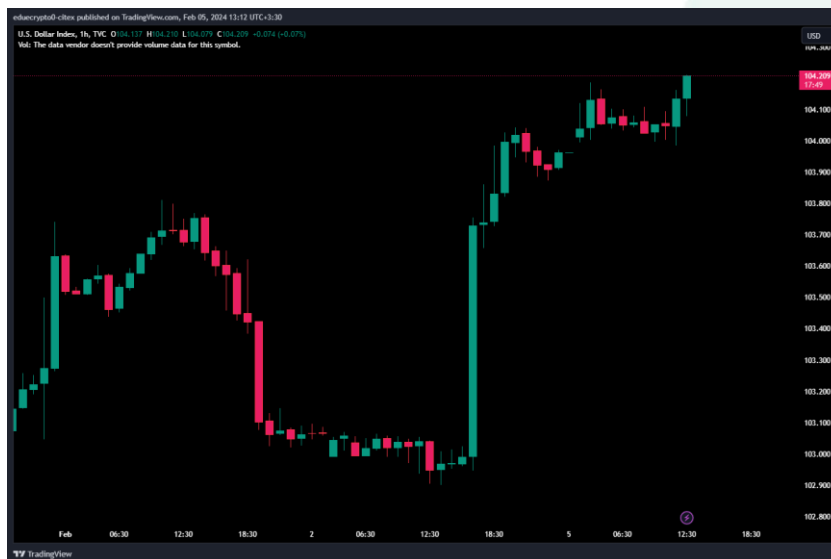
educrypto0-citex published on TradingView.com, Feb 05, 2024 13:12 UTC+3:30

U.S. Dollar Index, 1h, TVC O104.137 H104.210 L104.079 C104.209 +0.074 (+0.07%)

Vol: The data vendor doesn't provide volume data for this symbol.

USD

104.300
104.209
17:49
104.100
104.000
103.900
103.800
103.700
103.600
103.500
103.400
103.300
103.200
103.100
103.000
102.900
102.800

Feb 06:30 12:30 18:30 2 06:30 12:30 18:30 5 06:30 12:30 18:30

TradingView